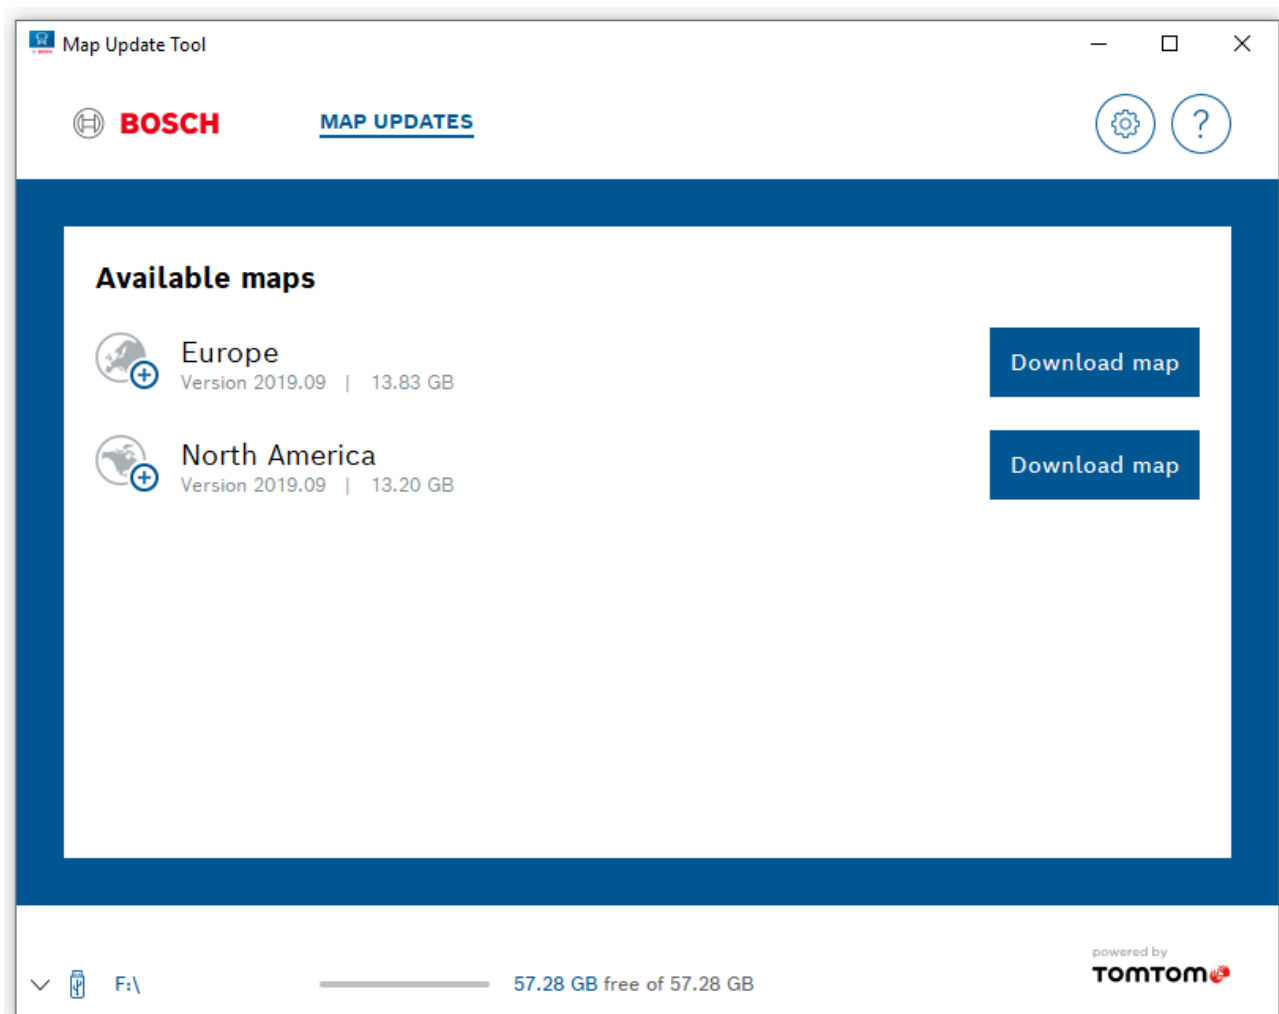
Map Update Tool

BOSCH MAP UPDATES

?

Available maps

Europe
Version 2019.09 | 13.83 GB

Download map

North America
Version 2019.09 | 13.20 GB

Download map

F:\

57.28 GB free of 57.28 GB

powered by
TOMTOM